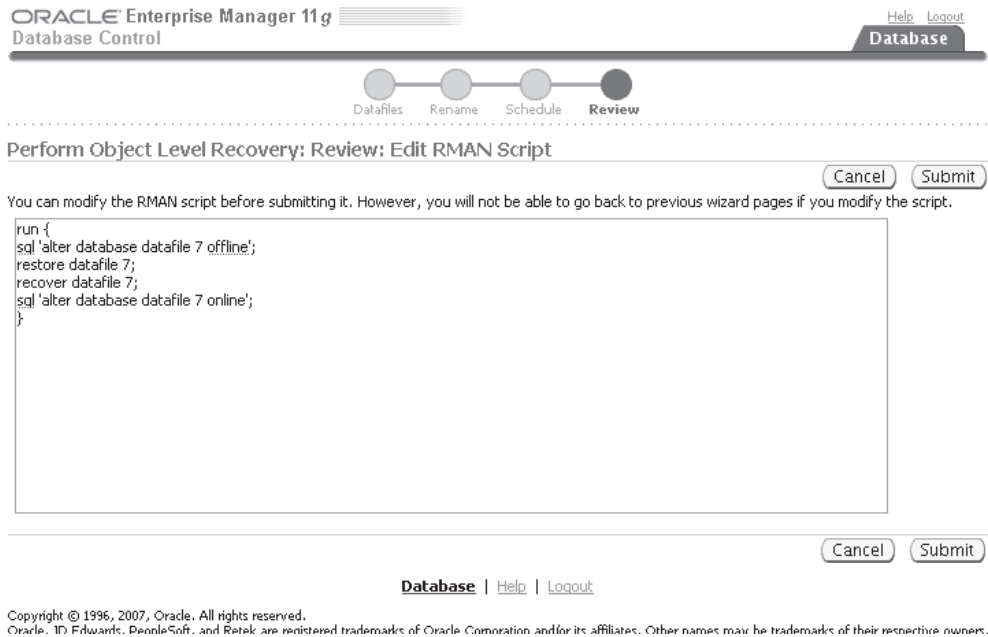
ORACLE Enterprise Manager 11$g$
Database Control

Help Logout
Database

Datafiles Rename Schedule Review

Perform Object Level Recovery: Review: Edit RMAN Script

Cancel Submit

You can modify the RMAN script before submitting it. However, you will not be able to go back to previous wizard pages if you modify the script.

run {
sql 'alter database datafile 7 offline';
restore datafile 7;
recover datafile 7;
sql 'alter database datafile 7 online';
}

Cancel Submit

Database | Help | Logout

Copyright © 1996, 2007, Oracle. All rights reserved.
Oracle, JD Edwards, PeopleSoft, and Retek are registered trademarks of Oracle Corporation and/or its affiliates. Other names may be trademarks of their respective owners.